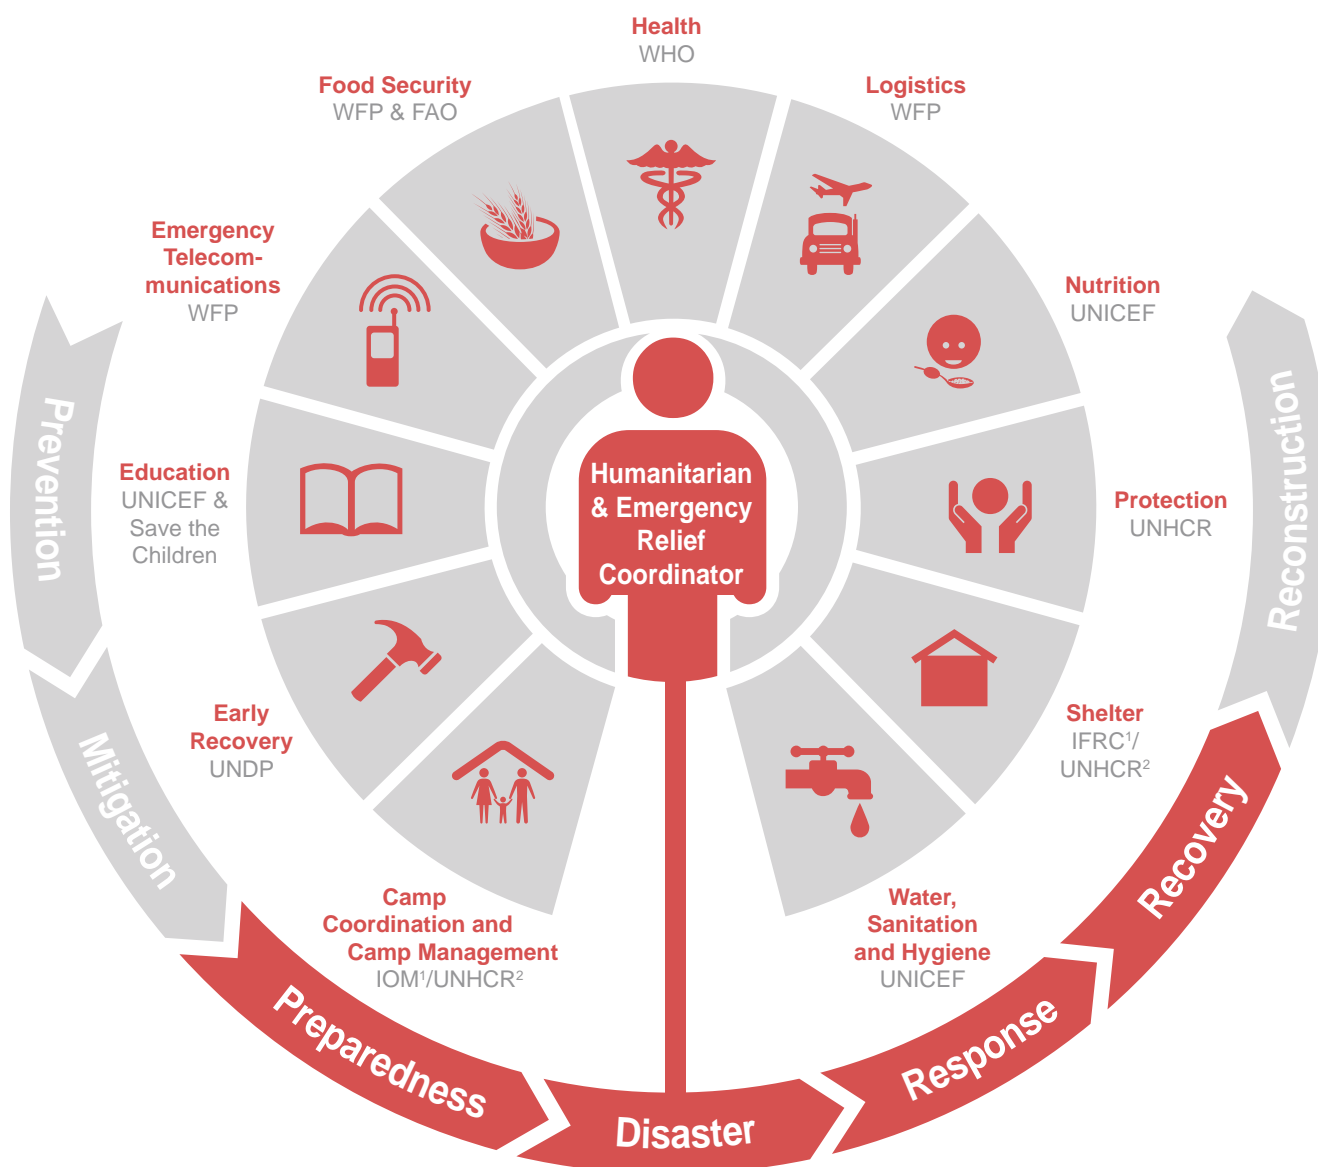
Health
WHO

Logistics
WFP

Nutrition
UNICEF

Protection
UNHCR

Shelter
IFRC$^1$/ UNHCR$^2$

Water, Sanitation and Hygiene
UNICEF

Camp Coordination and Camp Management
IOM$^1$/UNHCR$^2$

Early Recovery
UNDP

Education
UNICEF & Save the Children

Emergency Telecommunications
WFP

Food Security
WFP & FAO

Humanitarian & Emergency Relief Coordinator

Prevention

Mitigation

Preparedness

Disaster

Response

Recovery

Reconstruction